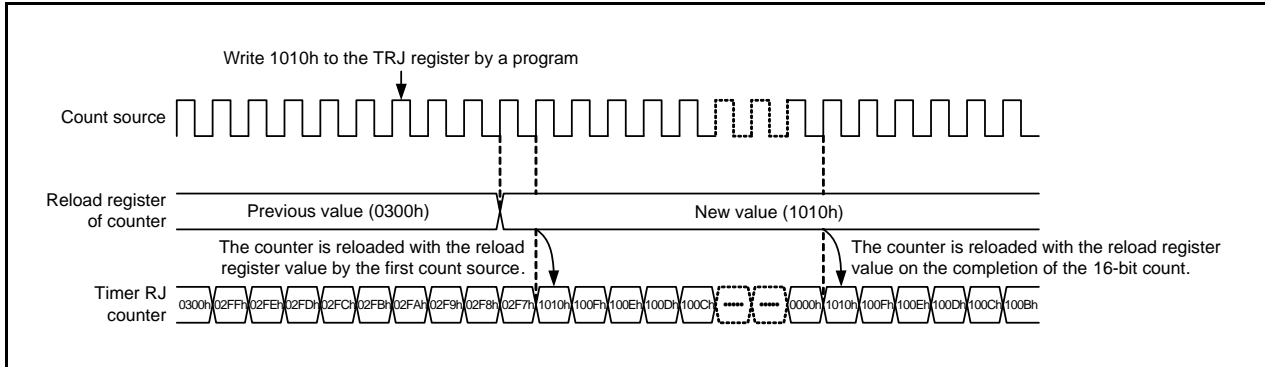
Write 1010h to the TRJ register by a program

Count source

Reload register of counter

Previous value (0300h)

New value (1010h)

The counter is reloaded with the reload register value by the first count source.

The counter is reloaded with the reload register value on the completion of the 16-bit count.

Timer RJ counter

0300h 02FFh 02FEh 02FDh 02FCh 02FBh 02FAh 02F9h 02F8h 02F7h 1010h 100Fh 100Eh 100Dh 100Ch ----- ----- 0000h 1010h 100Fh 100Eh 100Dh 100Ch 100Bh